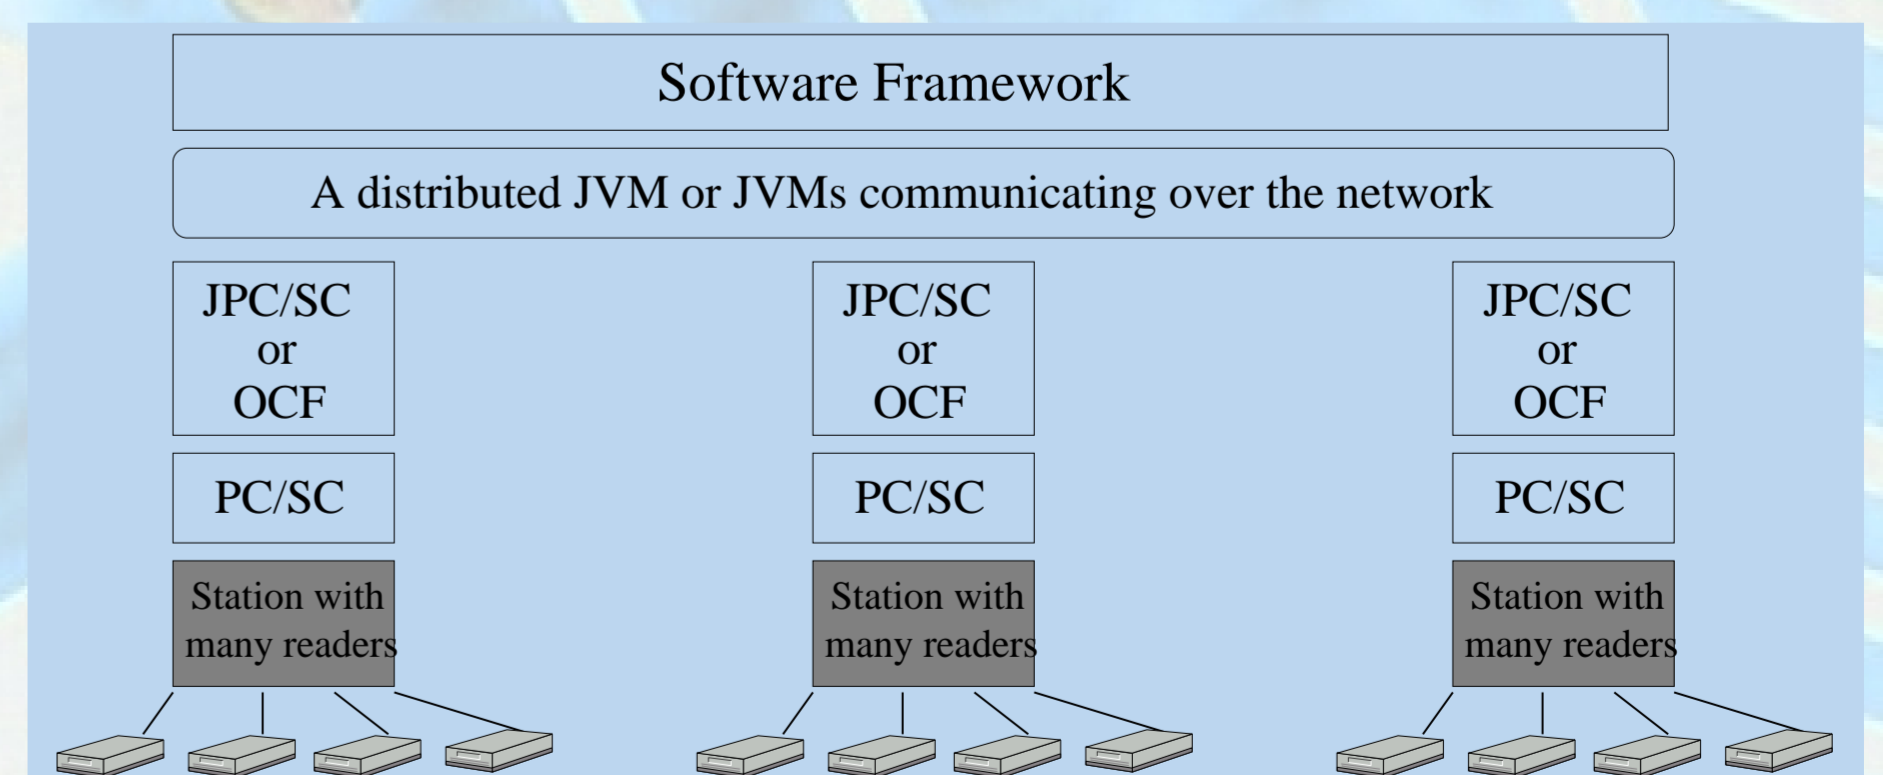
Software Framework

A distributed JVM or JVMs communicating over the network

JPC/SC
or
OCF

PC/SC

Station with many readers

JPC/SC
or
OCF

PC/SC

Station with many readers

JPC/SC
or
OCF

PC/SC

Station with many readers